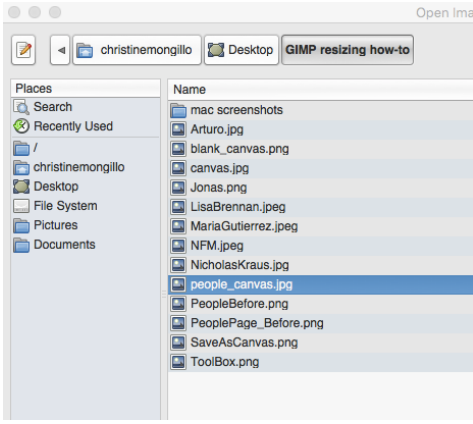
Open Ima

christinemongillo
Desktop
GIMP resizing how-to

Places
Search
Recently Used
/
christinemongillo
Desktop
File System
Pictures
Documents

Name
mac screenshots
Arturo.jpg
blank_canvas.png
canvas.jpg
Jonas.png
LisaBrennan.jpeg
MariaGutierrez.jpeg
NFM.jpeg
NicholasKraus.jpg
people_canvas.jpg
PeopleBefore.png
PeoplePage_Before.png
SaveAsCanvas.png
ToolBox.png